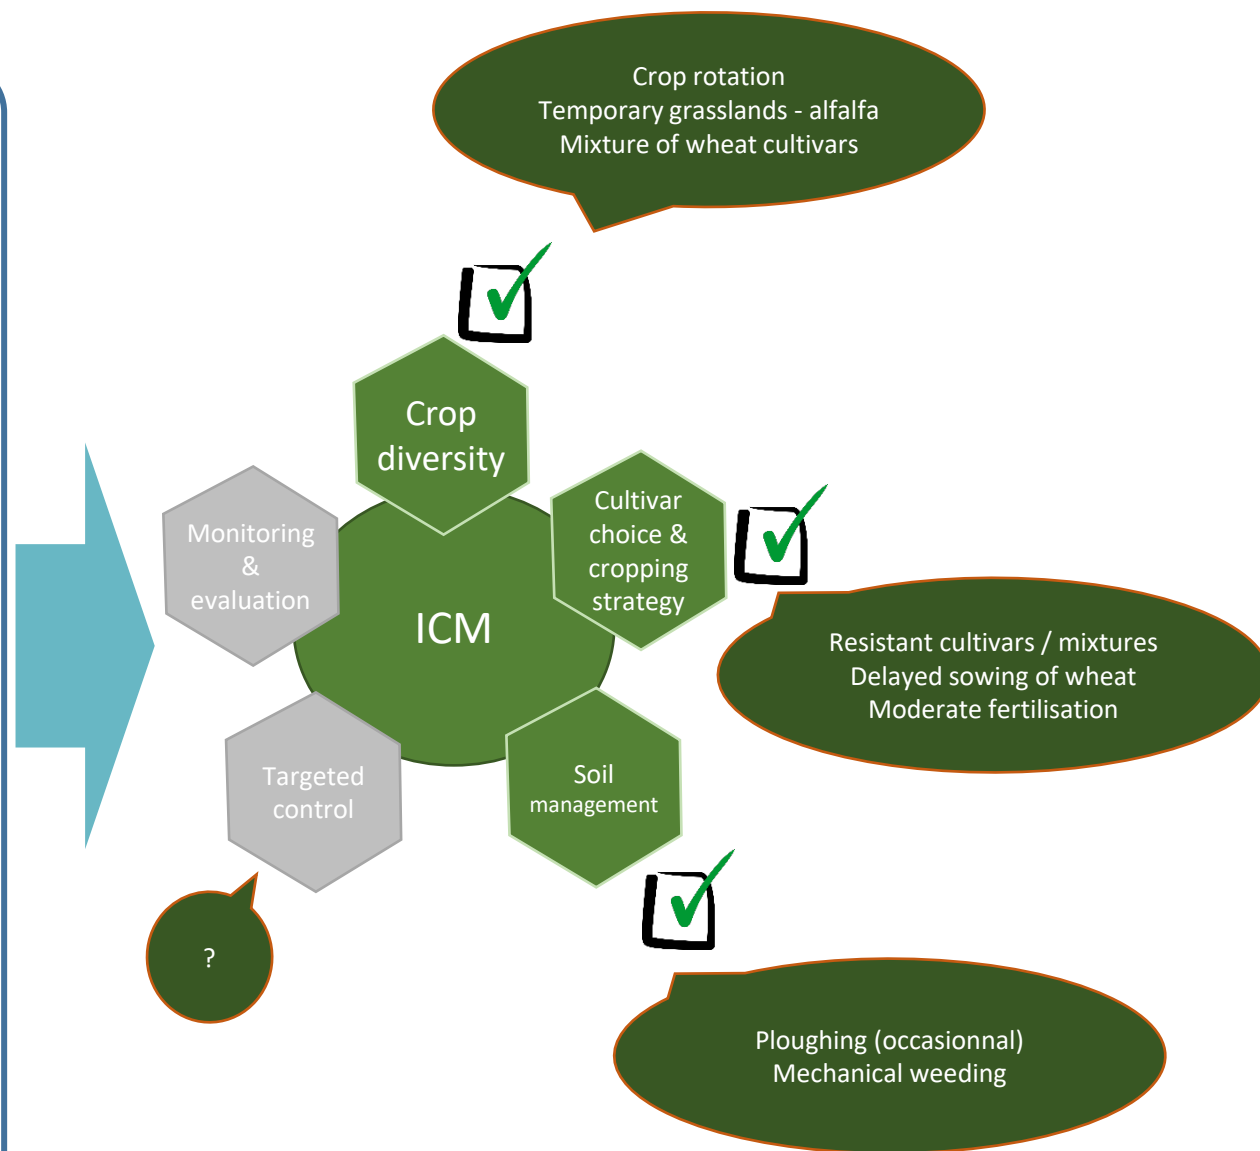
Crop rotation
Temporary grasslands - alfalfa
Mixture of wheat cultivars

Crop diversity

Monitoring & evaluation

ICM

Cultivar choice & cropping strategy

Resistant cultivars / mixtures
Delayed sowing of wheat
Moderate fertilisation

Targeted control

Soil management

?

Ploughing (occasionnal)
Mechanical weeding